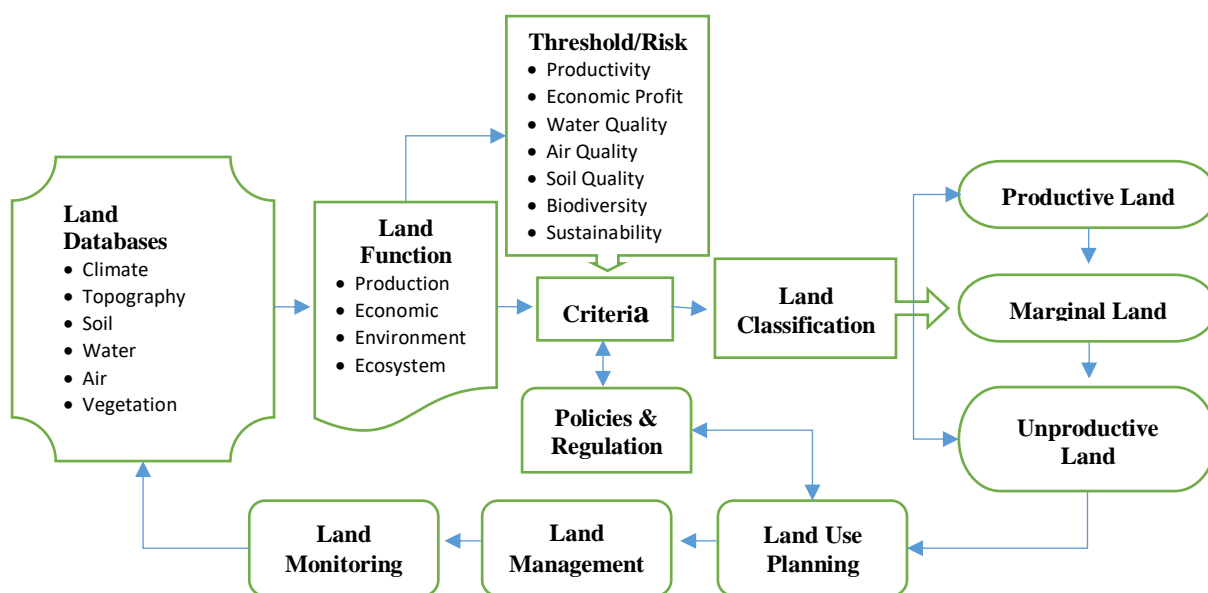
Threshold/Risk
- Productivity
- Economic Profit
- Water Quality
- Air Quality
- Soil Quality
- Biodiversity
- Sustainability

Land Databases
- Climate
- Topography
- Soil
- Water
- Air
- Vegetation

Land Function
- Production
- Economic
- Environment
- Ecosystem

Criteria

Land Classification

Productive Land

Marginal Land

Unproductive Land

Policies & Regulation

Land Monitoring

Land Management

Land Use Planning